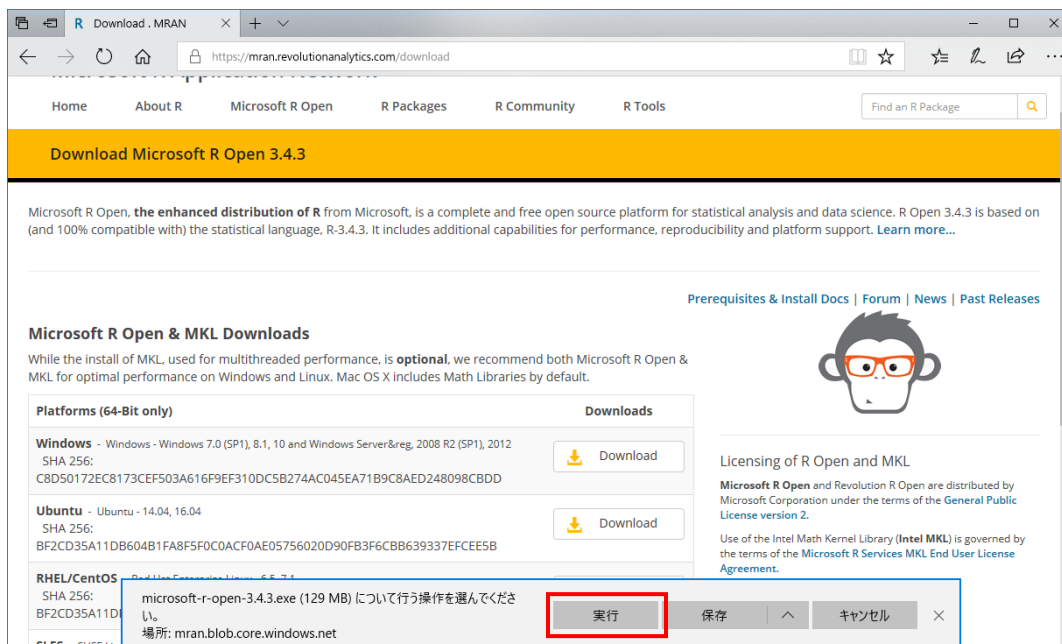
Download . MRAN

https://mran.revolutionanalytics.com/download

Home About R Microsoft R Open R Packages R Community R Tools

Find an R Package

Download Microsoft R Open 3.4.3

Microsoft R Open, **the enhanced distribution of R** from Microsoft, is a complete and free open source platform for statistical analysis and data science. R Open 3.4.3 is based on (and 100% compatible with) the statistical language, R-3.4.3. It includes additional capabilities for performance, reproducibility and platform support. Learn more...

Prerequisites & Install Docs | Forum | News | Past Releases

Microsoft R Open & MKL Downloads

While the install of MKL, used for multithreaded performance, is **optional**, we recommend both Microsoft R Open & MKL for optimal performance on Windows and Linux. Mac OS X includes Math Libraries by default.

| Platforms (64-Bit only) | Downloads |
|---|---|
| Windows - Windows - Windows 7.0 (SP1), 8.1, 10 and Windows Server&reg, 2008 R2 (SP1), 2012 SHA 256: C8D50172EC8173CEF503A616F9EF310DC5B274AC045EA71B9C8AED248098CBDD | Download |
| Ubuntu - Ubuntu - 14.04, 16.04 SHA 256: BF2CD35A11DB604B1FA8F5F0C0ACF0AE05756020D90FB3F6CBB639337EFCEE5B | Download |
| RHEL/CentOS - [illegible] SHA 256: BF2CD35A11D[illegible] | |

Licensing of R Open and MKL

**Microsoft R Open** and Revolution R Open are distributed by Microsoft Corporation under the terms of the General Public License version 2.

Use of the Intel Math Kernel Library (**Intel MKL**) is governed by the terms of the Microsoft R Services MKL End User License Agreement.

microsoft-r-open-3.4.3.exe (129 MB) について行う操作を選んでください。
場所: mran.blob.core.windows.net

実行 保存 キャンセル